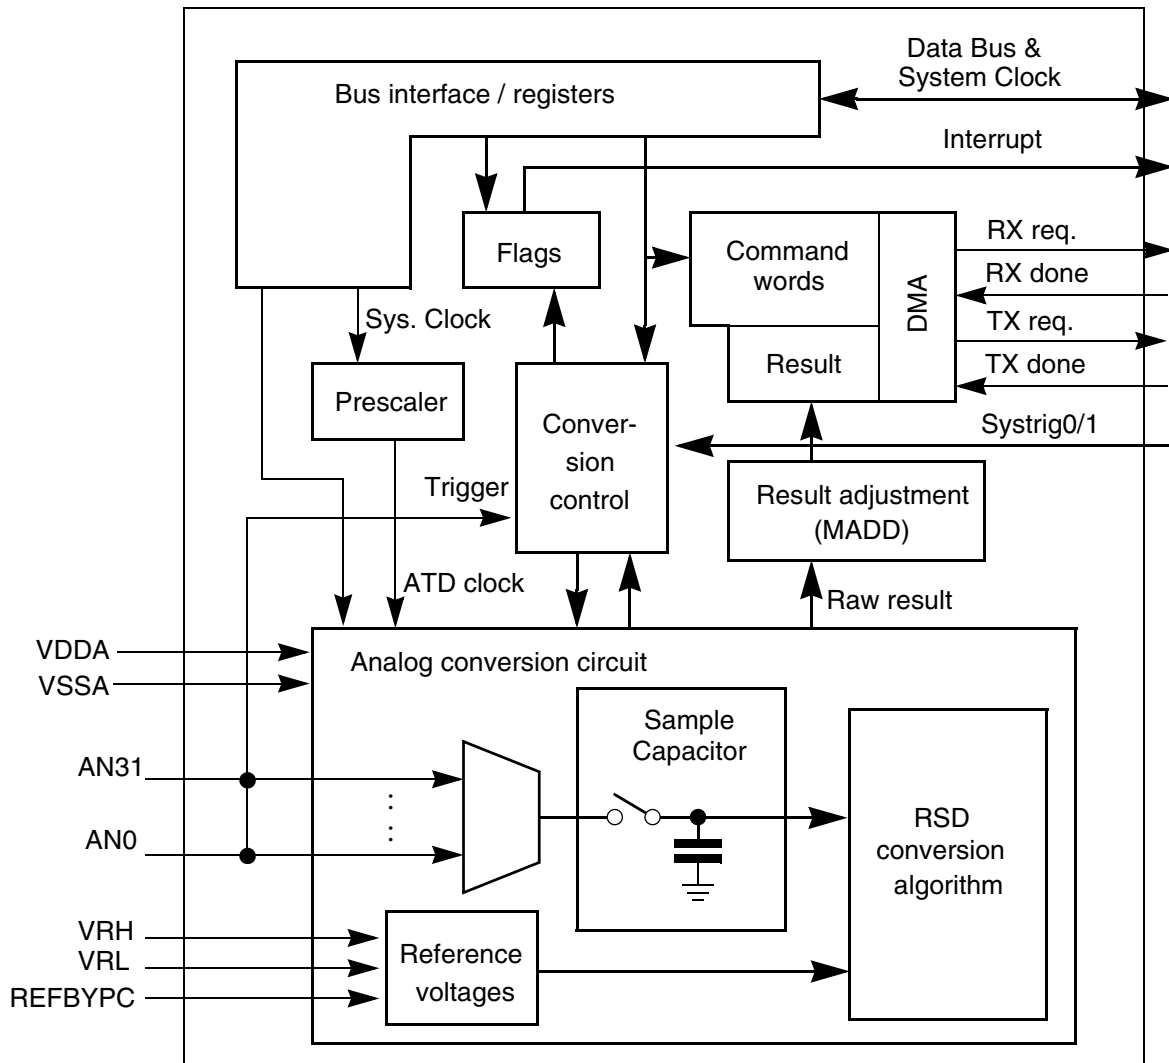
Data Bus & System Clock

Bus interface / registers

Interrupt

Flags

Command words

DMA

RX req.

RX done

TX req.

TX done

Result

Sys. Clock

Prescaler

Conversion control

Systrig0/1

Trigger

Result adjustment (MADD)

ATD clock

Raw result

VDDA

VSSA

Analog conversion circuit

Sample Capacitor

AN31

AN0

RSD conversion algorithm

VRH

VRL

REFBYPC

Reference voltages